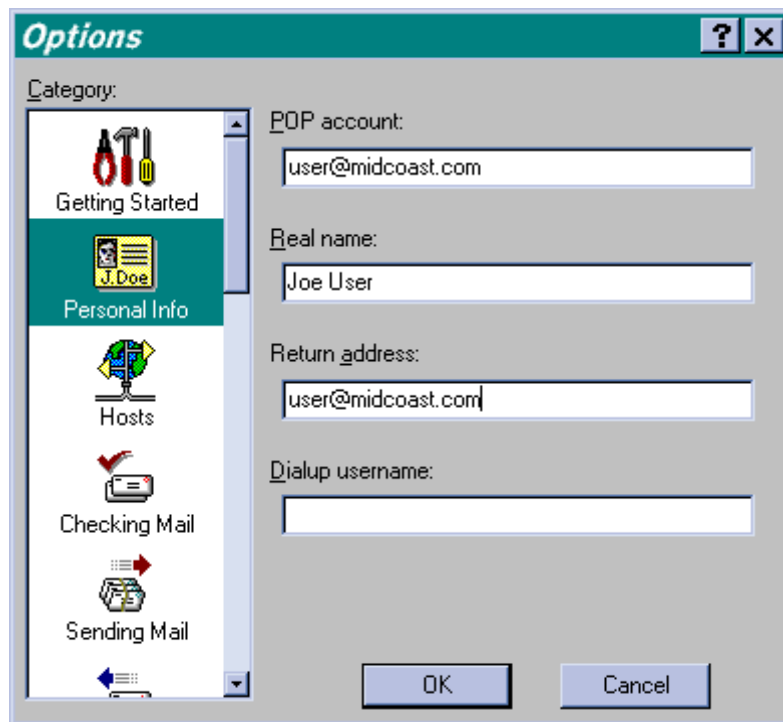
Options
?
X
Category:
Getting Started
J.Doe
Personal Info
Hosts
Checking Mail
Sending Mail
POP account:
user@midcoast.com
Real name:
Joe User
Return address:
user@midcoast.com
Dialup username:
OK
Cancel